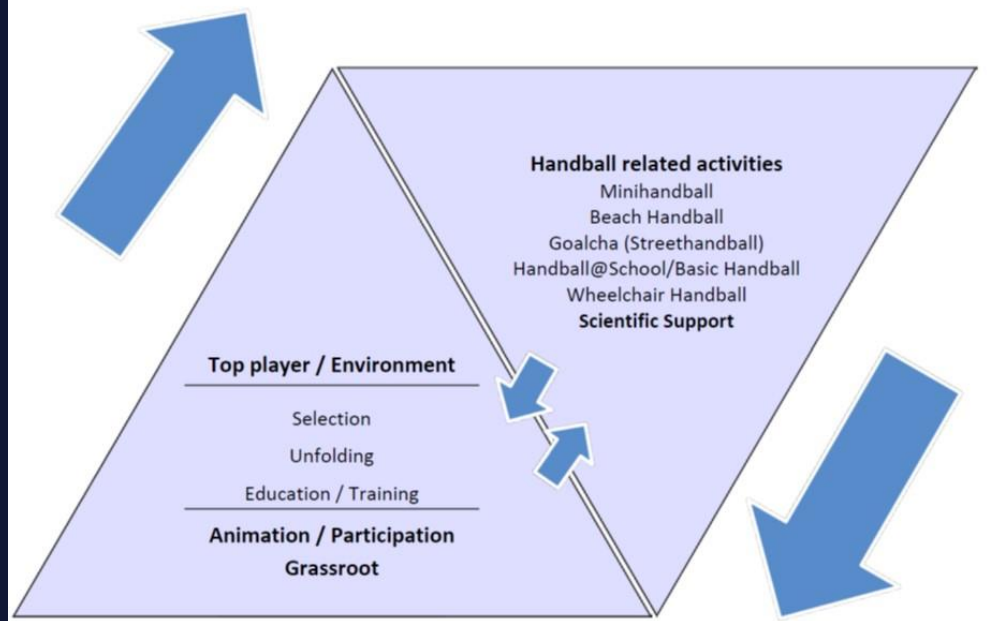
Handball related activities
Minihandball
Beach Handball
Goalcha (Streethandball)
Handball@School/Basic Handball
Wheelchair Handball
Scientific Support

Top player / Environment

Selection

Unfolding

Education / Training

Animation / Participation
Grassroot